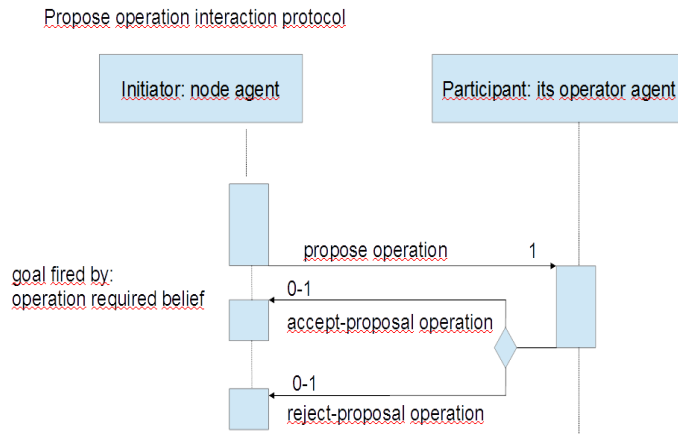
Propose operation interaction protocol

Initiator: node agent

Participant: its operator agent

propose operation

1

goal fired by:
operation required belief

0-1

accept-proposal operation

0-1

reject-proposal operation